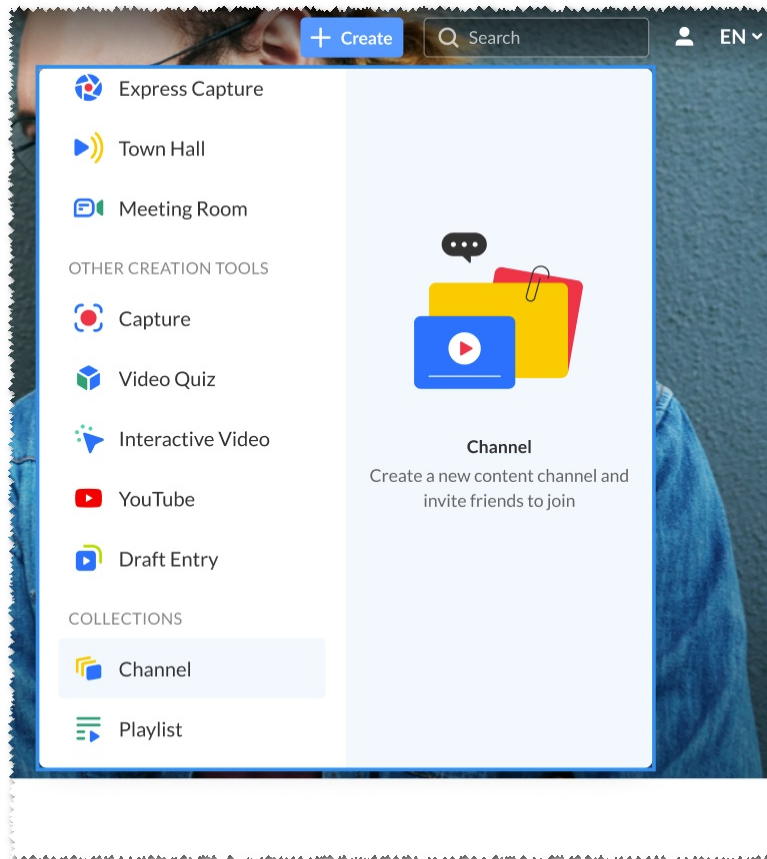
+ Create
Search
EN

Express Capture
Town Hall
Meeting Room
OTHER CREATION TOOLS
Capture
Video Quiz
Interactive Video
YouTube
Draft Entry
COLLECTIONS
Channel
Playlist

Channel
Create a new content channel and invite friends to join